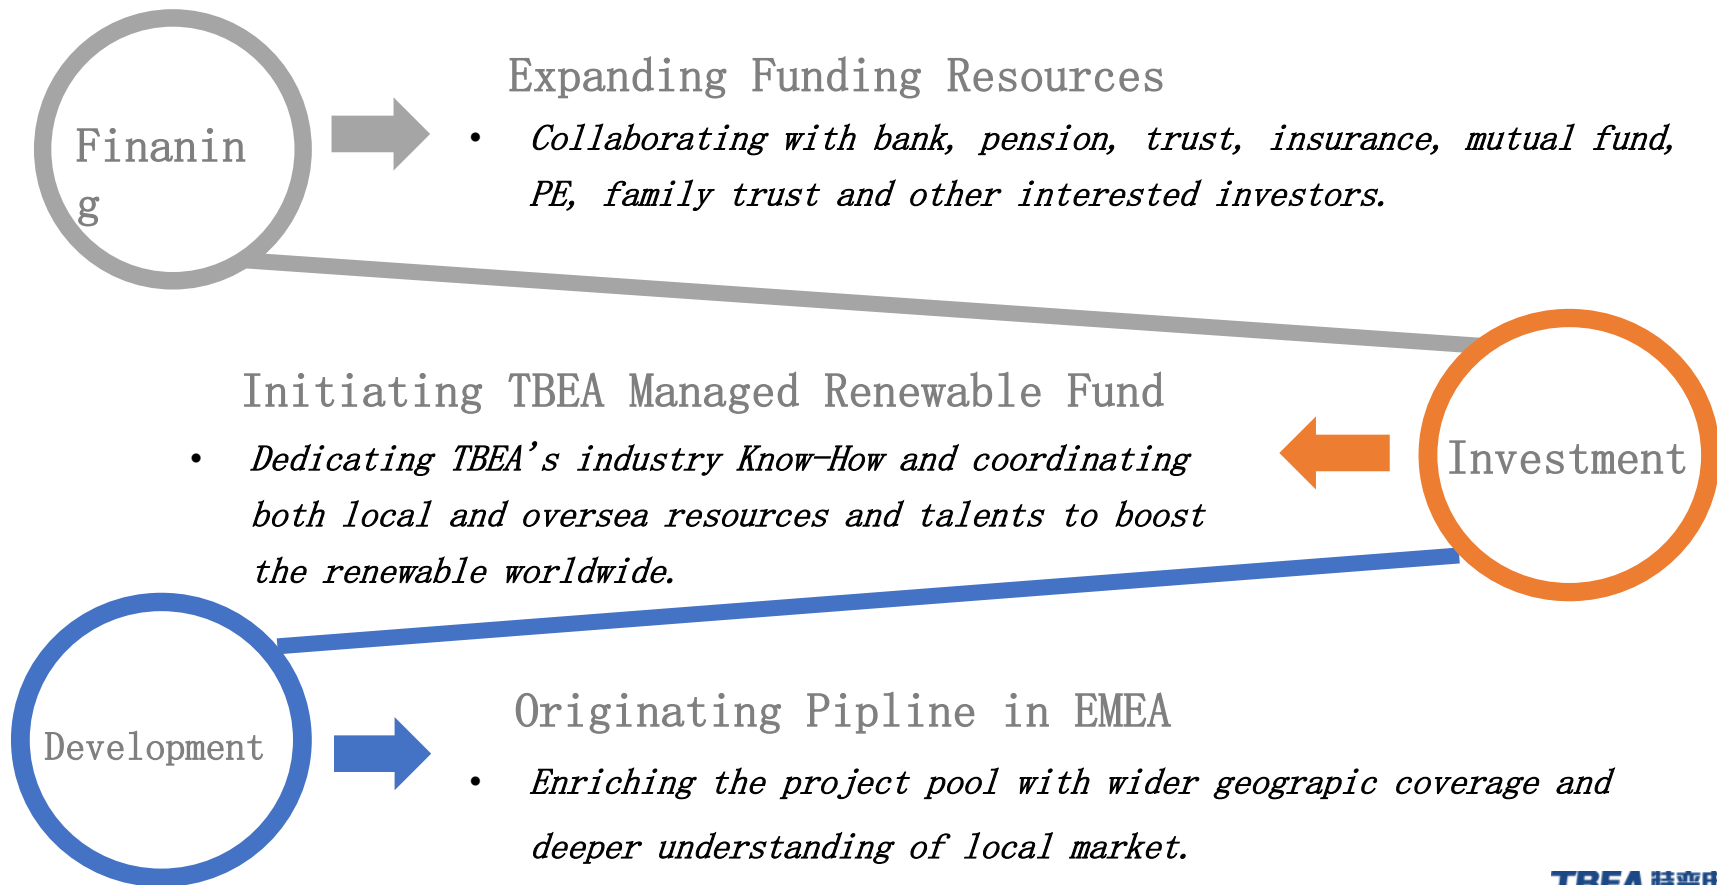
Finaning

Expanding Funding Resources

• Collaborating with bank, pension, trust, insurance, mutual fund, PE, family trust and other interested investors.

Initiating TBEA Managed Renewable Fund

• Dedicating TBEA's industry Know-How and coordinating both local and oversea resources and talents to boost the renewable worldwide.

Investment

Development

Originating Pipline in EMEA

• Enriching the project pool with wider geograpic coverage and deeper understanding of local market.

TBEA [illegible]